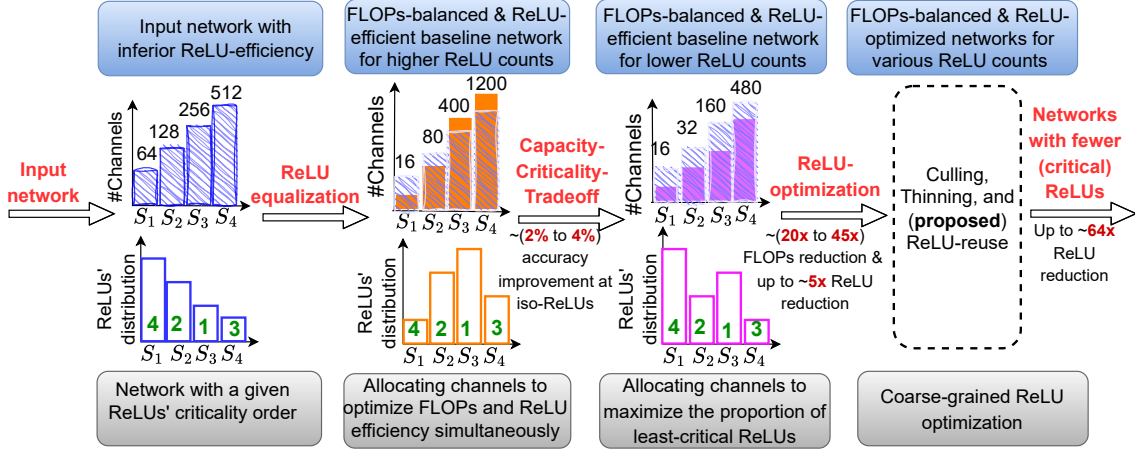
Input network with inferior ReLU-efficiency

FLOPs-balanced & ReLU-efficient baseline network for higher ReLU counts

FLOPs-balanced & ReLU-efficient baseline network for lower ReLU counts

FLOPs-balanced & ReLU-optimized networks for various ReLU counts

Input network

#Channels

64 128 256 512

$S_1$ $S_2$ $S_3$ $S_4$

ReLU equalization

#Channels

16 80 400 1200

$S_1$ $S_2$ $S_3$ $S_4$

Capacity-Criticality-Tradeoff

~(2% to 4%) accuracy improvement at iso-ReLUs

#Channels

16 32 160 480

$S_1$ $S_2$ $S_3$ $S_4$

ReLU-optimization

~(20x to 45x) FLOPs reduction & up to ~5x ReLU reduction

Culling, Thinning, and (proposed) ReLU-reuse

Networks with fewer (critical) ReLUs

Up to ~64x ReLU reduction

ReLUs' distribution

4 2 1 3

$S_1$ $S_2$ $S_3$ $S_4$

ReLUs' distribution

4 2 1 3

$S_1$ $S_2$ $S_3$ $S_4$

ReLUs' distribution

4 2 1 3

$S_1$ $S_2$ $S_3$ $S_4$

Network with a given ReLUs' criticality order

Allocating channels to optimize FLOPs and ReLU efficiency simultaneously

Allocating channels to maximize the proportion of least-critical ReLUs

Coarse-grained ReLU optimization